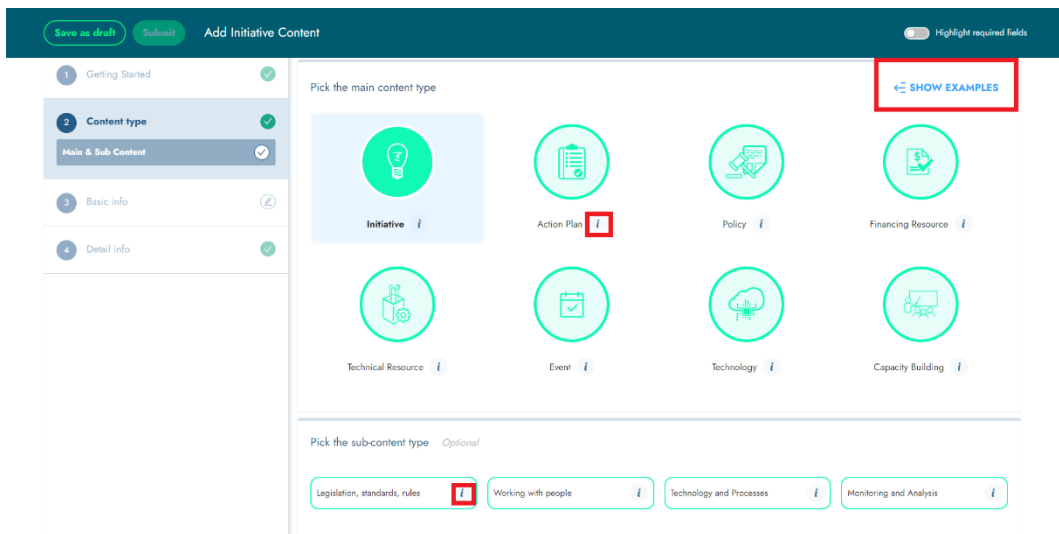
Save as draft Submit Add Initiative Content

Highlight required fields

1 Getting Started

2 Content type

Main & Sub Content

3 Basic info

4 Detail info

Pick the main content type

SHOW EXAMPLES

Initiative i

Action Plan i

Policy i

Financing Resource i

Technical Resource i

Event i

Technology i

Capacity Building i

Pick the sub-content type Optional

Legislation, standards, rules i

Working with people i

Technology and Processes i

Monitoring and Analysis i